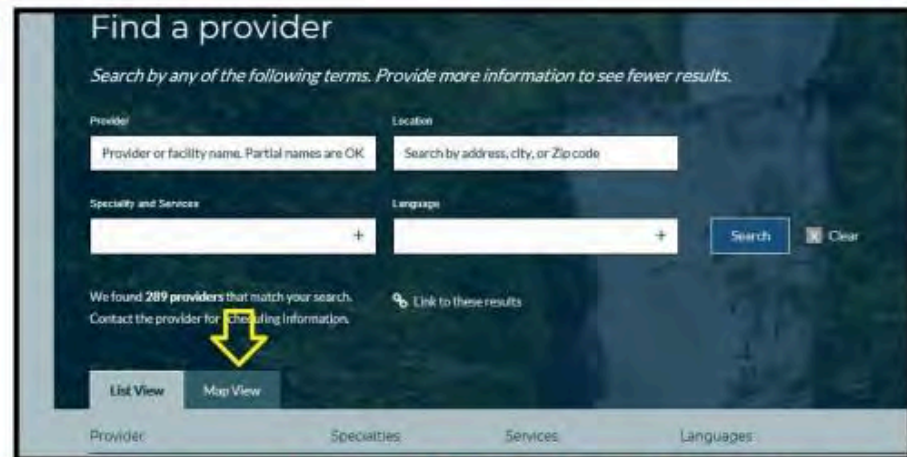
Find a provider

Search by any of the following terms. Provide more information to see fewer results.

Provider

Provider or facility name. Partial names are OK

Location

Search by address, city, or Zip code

Specialty and Services

+

Language

+

Search

Clear

We found **289 providers** that match your search. Contact the provider for scheduling information.

Link to these results

List View

Map View

Provider

Specialties

Services

Languages